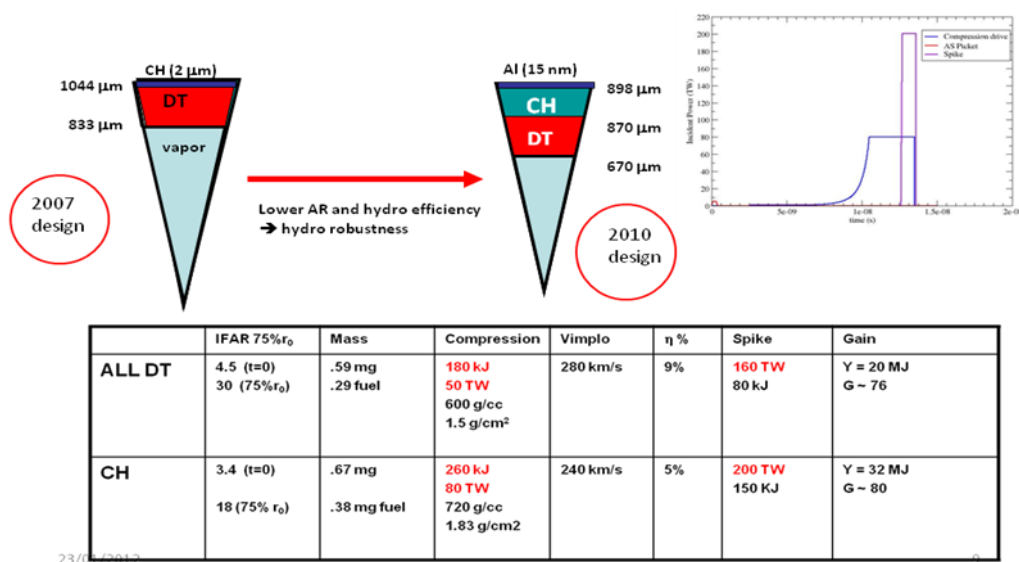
CH (2 μm)
1044 μm
DT
833 μm
vapor

2007 design

Lower AR and hydro efficiency
→ hydro robustness

Al (15 nm)
898 μm
CH
870 μm
DT
670 μm

2010 design

Compression drive
AS Picket
Spike
Incident Power (TW)
time (s)
0
20
40
60
80
100
120
140
160
180
200
220
0
5e-09
1e-08
1.5e-08
2e-0

| | IFAR 75%$r_0$ | Mass | Compression | Vimplo | η % | Spike | Gain |
|---|---|---|---|---|---|---|---|
| ALL DT | 4.5 (t=0) 30 (75%$r_0$) | .59 mg .29 fuel | 180 kJ 50 TW 600 g/cc 1.5 g/cm$^2$ | 280 km/s | 9% | 160 TW 80 kJ | Y = 20 MJ G ~ 76 |
| CH | 3.4 (t=0) 18 (75% $r_0$) | .67 mg .38 mg fuel | 260 kJ 80 TW 720 g/cc 1.83 g/cm2 | 240 km/s | 5% | 200 TW 150 KJ | Y = 32 MJ G ~ 80 |

23/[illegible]/2012
9